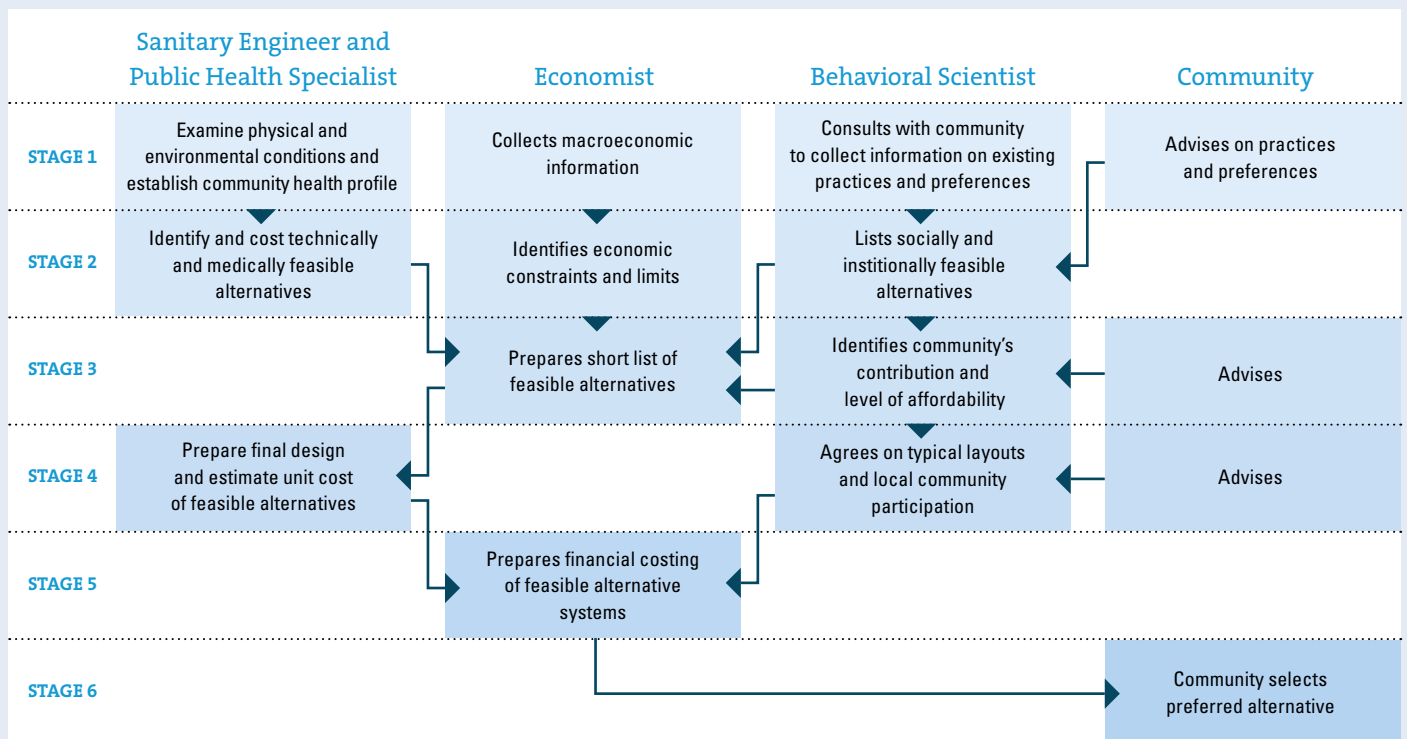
| | Sanitary Engineer and Public Health Specialist | Economist | Behavioral Scientist | Community |
|---|---|---|---|---|
| STAGE 1 | Examine physical and environmental conditions and establish community health profile | Collects macroeconomic information | Consults with community to collect information on existing practices and preferences | Advises on practices and preferences |
| STAGE 2 | Identify and cost technically and medically feasible alternatives | Identifies economic constraints and limits | Lists socially and institionally feasible alternatives | |
| STAGE 3 | | Prepares short list of feasible alternatives | Identifies community's contribution and level of affordability | Advises |
| STAGE 4 | Prepare final design and estimate unit cost of feasible alternatives | | Agrees on typical layouts and local community participation | Advises |
| STAGE 5 | | Prepares financial costing of feasible alternative systems | | |
| STAGE 6 | | | | Community selects preferred alternative |